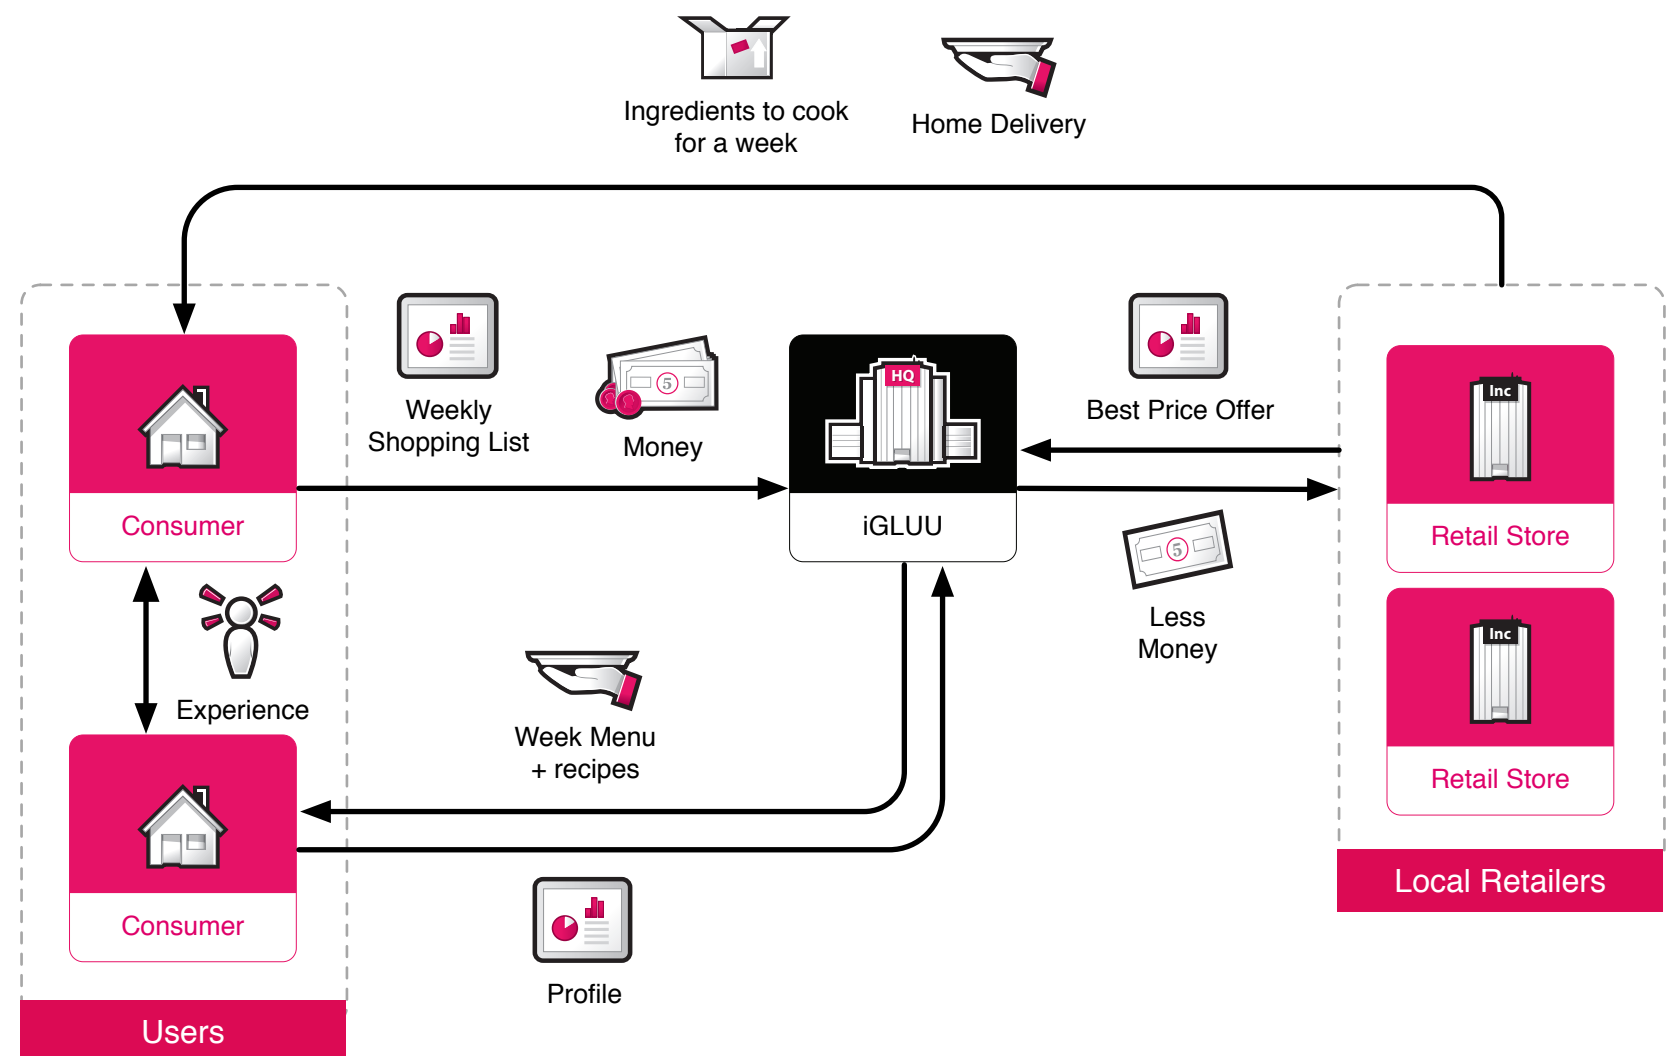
Ingredients to cook for a week

Home Delivery

Weekly Shopping List

Money

Best Price Offer

Consumer

HQ

iGLUU

Inc

Retail Store

Less Money

Experience

Week Menu + recipes

Consumer

Inc

Retail Store

Local Retailers

Profile

Users